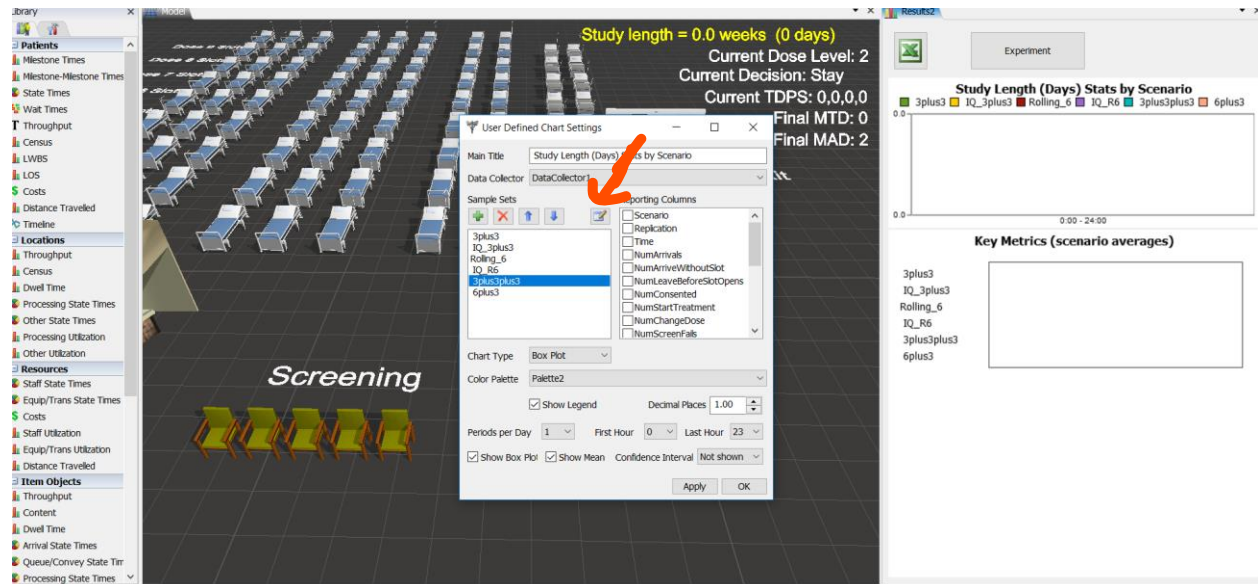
Library
Patients
Milestone Times
Milestone-Milestone Times
State Times
Wait Times
Throughput
Census
LWBS
LOS
Costs
Distance Travelled
Timeline
Locations
Throughput
Census
Dwell Time
Processing State Times
Other State Times
Processing Utilization
Other Utilization
Resources
Staff State Times
Equip/Trans State Times
Costs
Staff Utilization
Equip/Trans Utilization
Distance Travelled
Item Objects
Throughput
Content
Dwell Time
Arrival State Times
Queue/Convey State Tim
Processing State Times

Model

Study length = 0.0 weeks (0 days)
Current Dose Level: 2
Current Decision: Stay
Current TDPS: 0,0,0,0
Final MTD: 0
Final MAD: 2

Screening

User Defined Chart Settings
Main Title: Study Length (Days) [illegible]ts by Scenario
Data Collector: DataCollector1
Sample Sets
3plus3
IQ_3plus3
Rolling_6
IQ_R6
3plus3plus3
6plus3
Reporting Columns
Scenario
Replication
Time
NumArrivals
NumArriveWithoutSlot
NumLeaveBeforeSlotOpens
NumConsented
NumStartTreatment
NumChangeDose
NumScreenFails
Chart Type: Box Plot
Color Palette: Palette2
Show Legend
Decimal Places: 1.00
Periods per Day: 1
First Hour: 0
Last Hour: 23
Show Box Plot
Show Mean
Confidence Interval: Not shown
Apply
OK

Results2
Experiment
Study Length (Days) Stats by Scenario
3plus3 IQ_3plus3 Rolling_6 IQ_R6 3plus3plus3 6plus3
0.0
0.0
0:00 - 24:00
Key Metrics (scenario averages)
3plus3
IQ_3plus3
Rolling_6
IQ_R6
3plus3plus3
6plus3